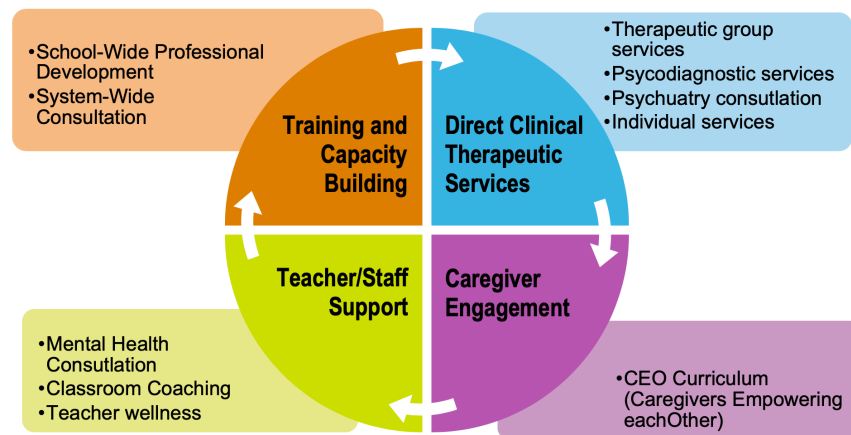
•School-Wide Professional Development
•System-Wide Consultation

Training and Capacity Building

Direct Clinical Therapeutic Services

•Therapeutic group services
•Psycodiagnostic services
•Psychuatry consultation
•Individual services

Teacher/Staff Support

Caregiver Engagement

•Mental Health Consultation
•Classroom Coaching
•Teacher wellness

•CEO Curriculum (Caregivers Empowering eachOther)